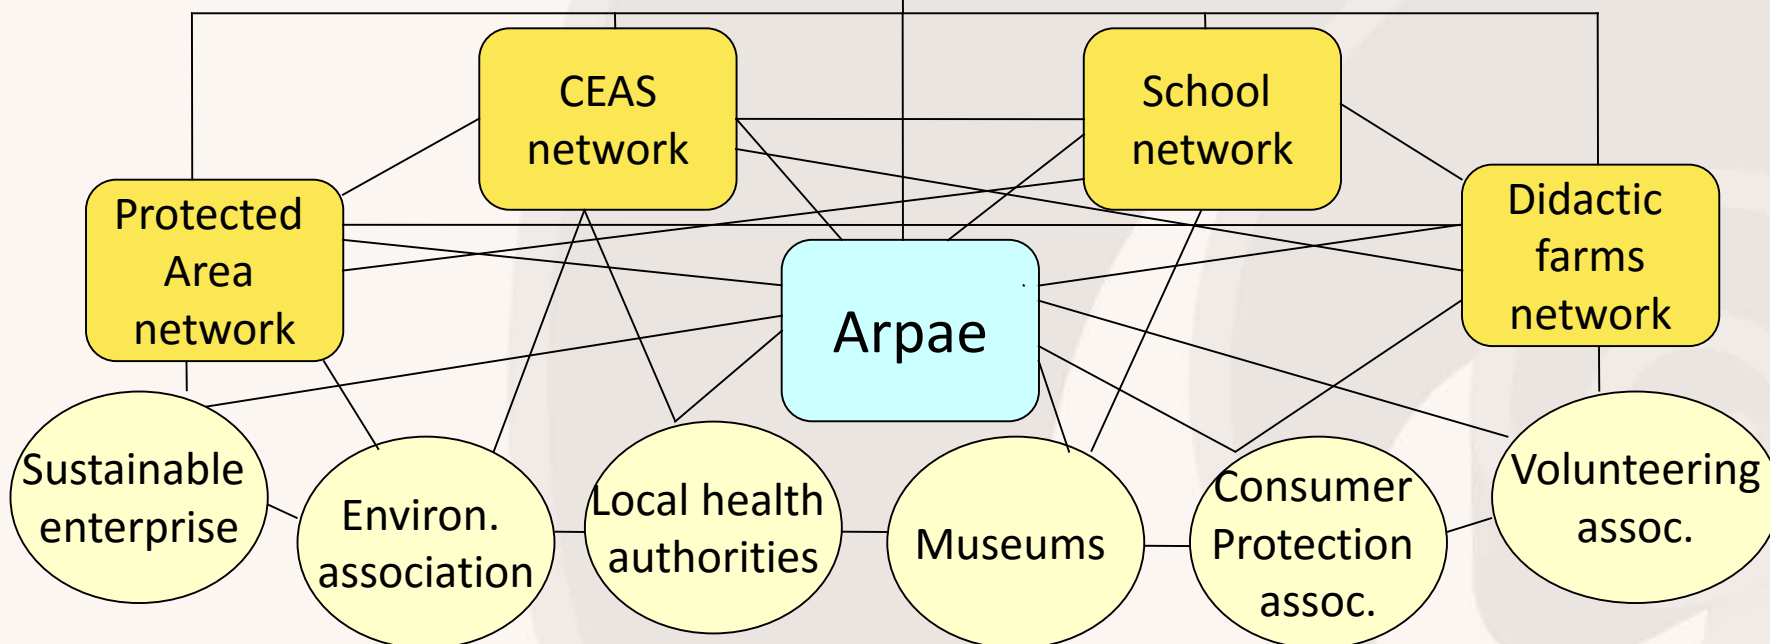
CEAS network

School network

Protected Area network

Didactic farms network

Arpae

Sustainable enterprise

Environ. association

Local health authorities

Museums

Consumer Protection assoc.

Volunteering assoc.